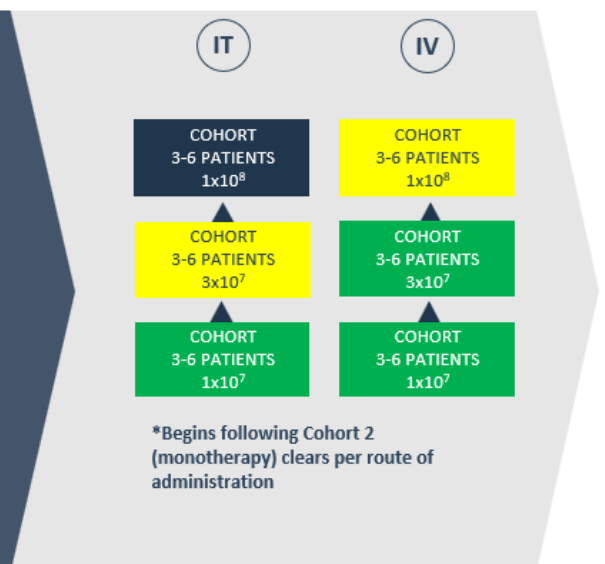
IT

IV

COHORT
3-6 PATIENTS
$1x10^8$

COHORT
3-6 PATIENTS
$3x10^7$

COHORT
3-6 PATIENTS
$1x10^7$

COHORT
3-6 PATIENTS
$1x10^8$

COHORT
3-6 PATIENTS
$3x10^7$

COHORT
3-6 PATIENTS
$1x10^7$

*Begins following Cohort 2 (monotherapy) clears per route of administration